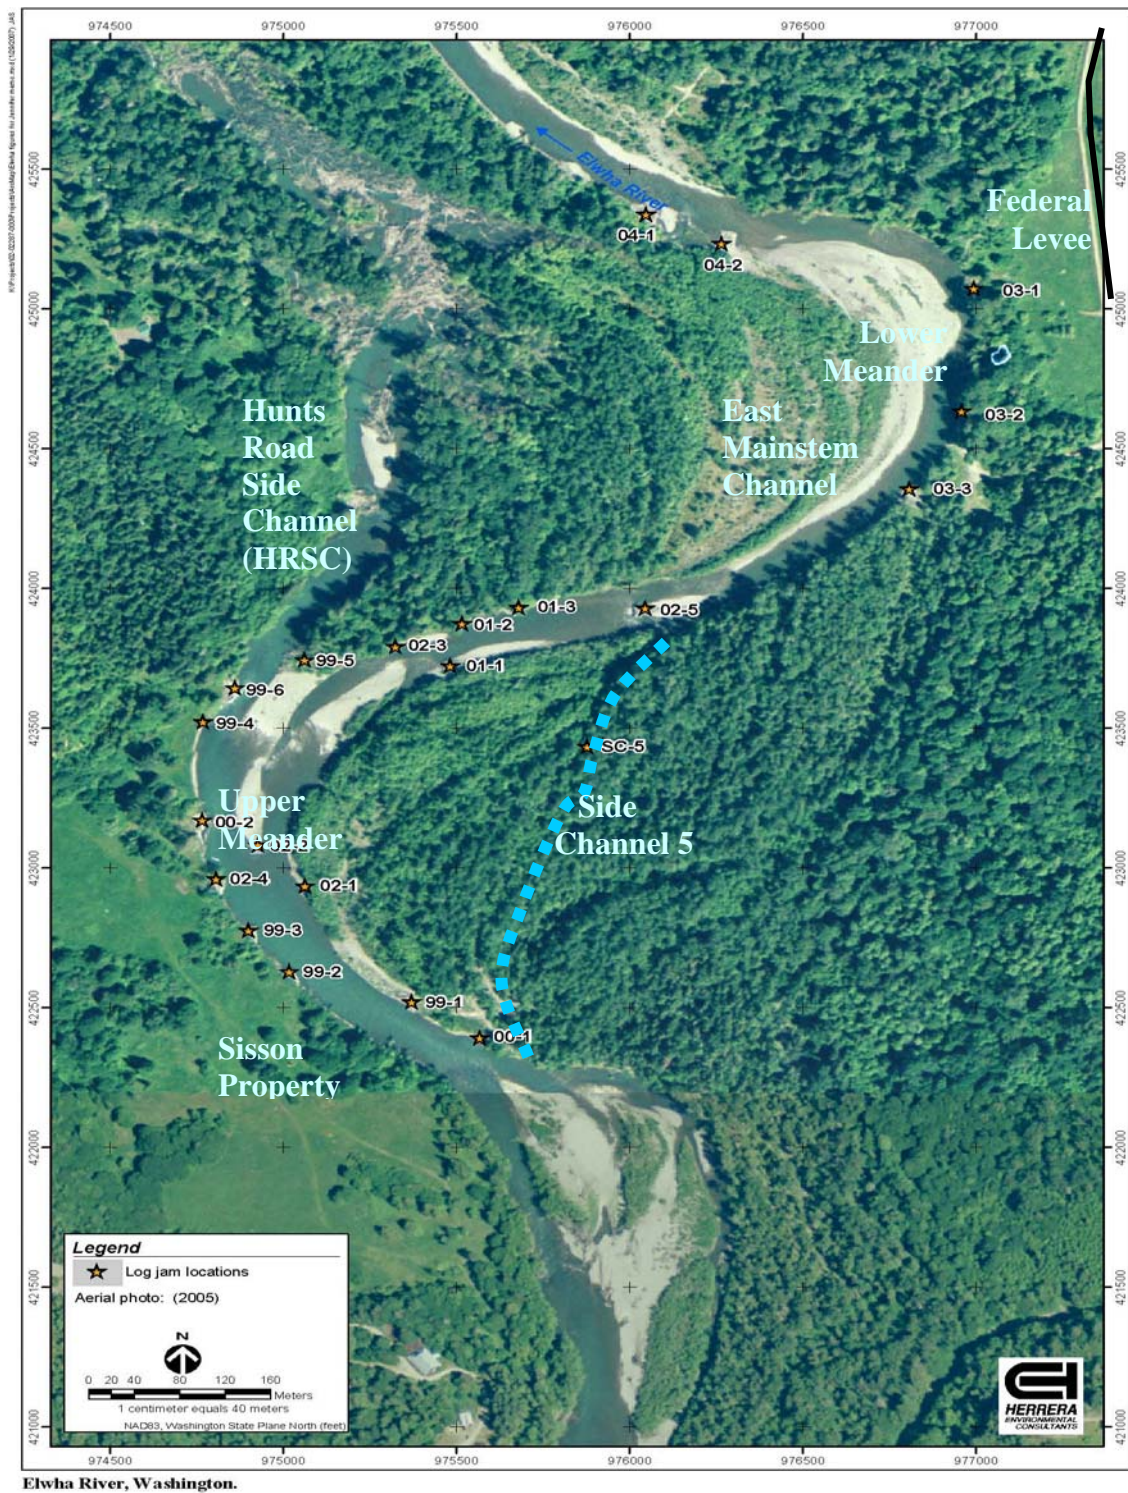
974500 975000 975500 976000 976500 977000

425500 425000 424500 424000 423500 423000 422500 422000 421500 421000

Elwha River

Federal Levee

04-1
04-2
03-1
03-2
03-3

Lower Meander

East Mainstem Channel

Hunts Road Side Channel (HRSC)

01-3
01-2
02-5
02-3
99-5
01-1
99-6
99-4
SC-5

Side Channel 5

Upper Meander

00-2
02-2
02-4
02-1
99-3
99-2
99-1
00-1

Sisson Property

Legend
Log jam locations
Aerial photo: (2005)

N
0 20 40 80 120 160 Meters
1 centimeter equals 40 meters
NAD83, Washington State Plane North (feet)

HERRERA ENVIRONMENTAL CONSULTANTS

974500 975000 975500 976000 976500 977000

Elwha River, Washington.